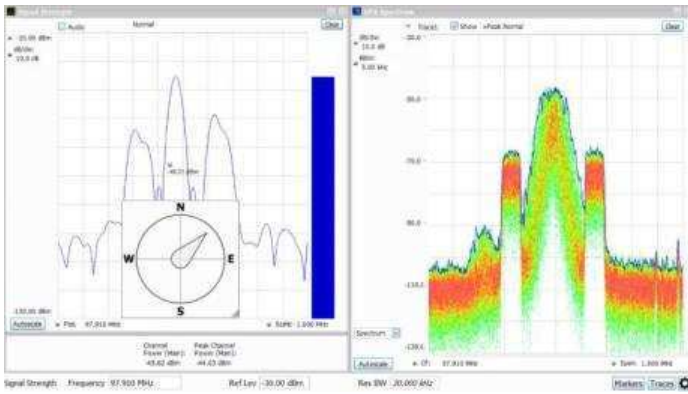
Signal Strength
Audio
Normal
Clear
-35.00 dBm
dB/div
10.0 dB
M
-48.07 dBm
N
W
E
S
-135.00 dBm
Autoscale
Pos 97.910 MHz
Span 1.000 MHz
Channel Power (Max)
-45.82 dBm
Peak Channel Power (Max)
-44.65 dBm

DPX Spectrum
Traces
Show
+Peak Normal
Clear
dB/div
10.0 dB
RBW
5.00 kHz
-30.0
-50.0
-70.0
-90.0
-110.0
-130.0
Spectrum
Autoscale
CF: 97.910 MHz
Span 1.000 MHz

Signal Strength
Frequency 97.900 MHz
Ref Lev -30.00 dBm
Res BW 20.000 kHz
Markers
Traces